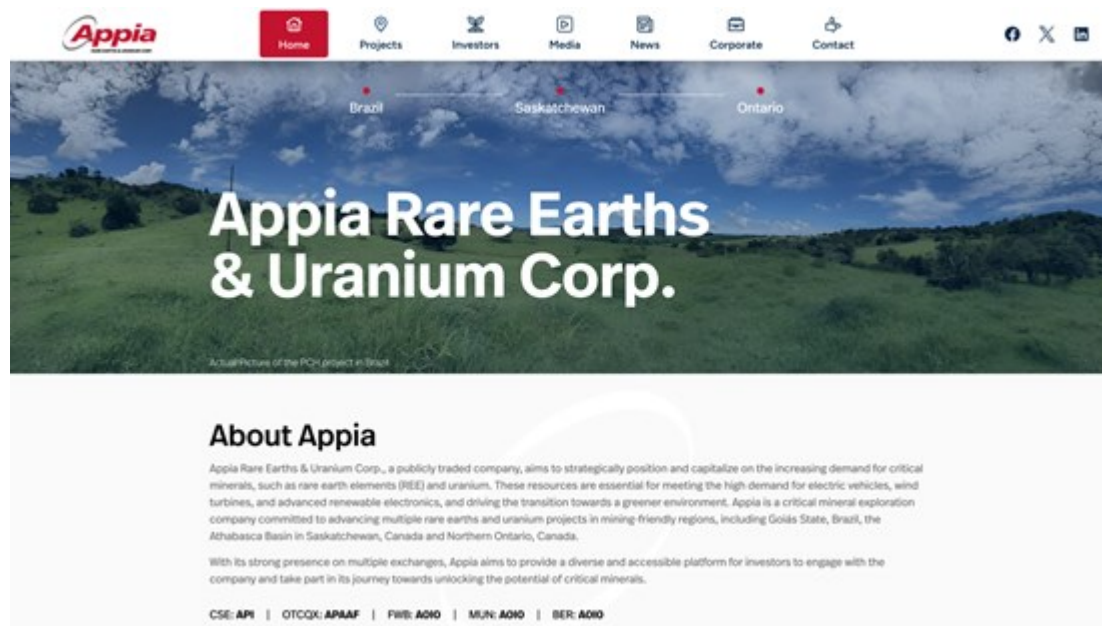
Appia

Home
Projects
Investors
Media
News
Corporate
Contact

Brazil
Saskatchewan
Ontario

Appia Rare Earths & Uranium Corp.

Actual Picture of the PCH project in Brazil

About Appia

Appia Rare Earths & Uranium Corp., a publicly traded company, aims to strategically position and capitalize on the increasing demand for critical minerals, such as rare earth elements (REE) and uranium. These resources are essential for meeting the high demand for electric vehicles, wind turbines, and advanced renewable electronics, and driving the transition towards a greener environment. Appia is a critical mineral exploration company committed to advancing multiple rare earths and uranium projects in mining-friendly regions, including Goiás State, Brazil, the Athabasca Basin in Saskatchewan, Canada and Northern Ontario, Canada.

With its strong presence on multiple exchanges, Appia aims to provide a diverse and accessible platform for investors to engage with the company and take part in its journey towards unlocking the potential of critical minerals.

CSE: API | OTCQX: APAAF | FWB: A0I0 | MUN: A0I0 | BER: A0I0